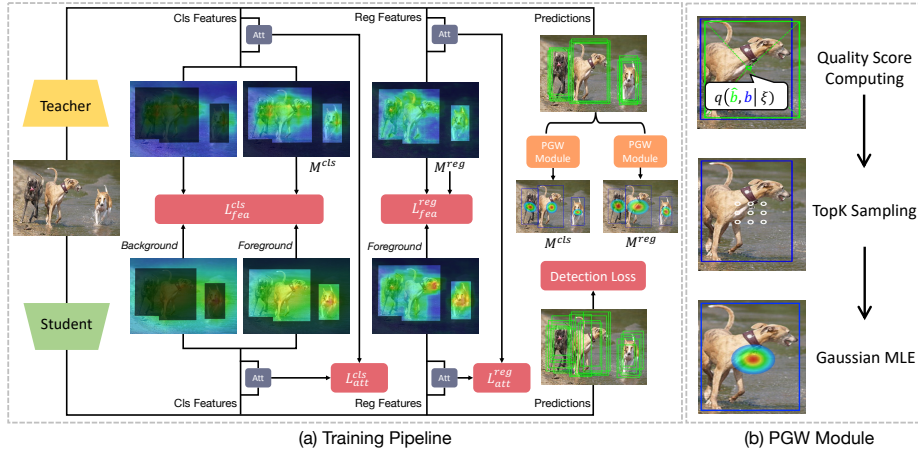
Cls Features

Att

Reg Features

Att

Predictions

Teacher

$M^{cls}$

$M^{reg}$

PGW Module

PGW Module

$L_{fea}^{cls}$

$L_{fea}^{reg}$

$M^{cls}$

$M^{reg}$

Background

Foreground

Foreground

Detection Loss

Student

Att

$L_{att}^{cls}$

Att

$L_{att}^{reg}$

Cls Features

Reg Features

Predictions

(a) Training Pipeline

$q(\hat{b}, b \mid \xi)$

Quality Score Computing

TopK Sampling

Gaussian MLE

(b) PGW Module